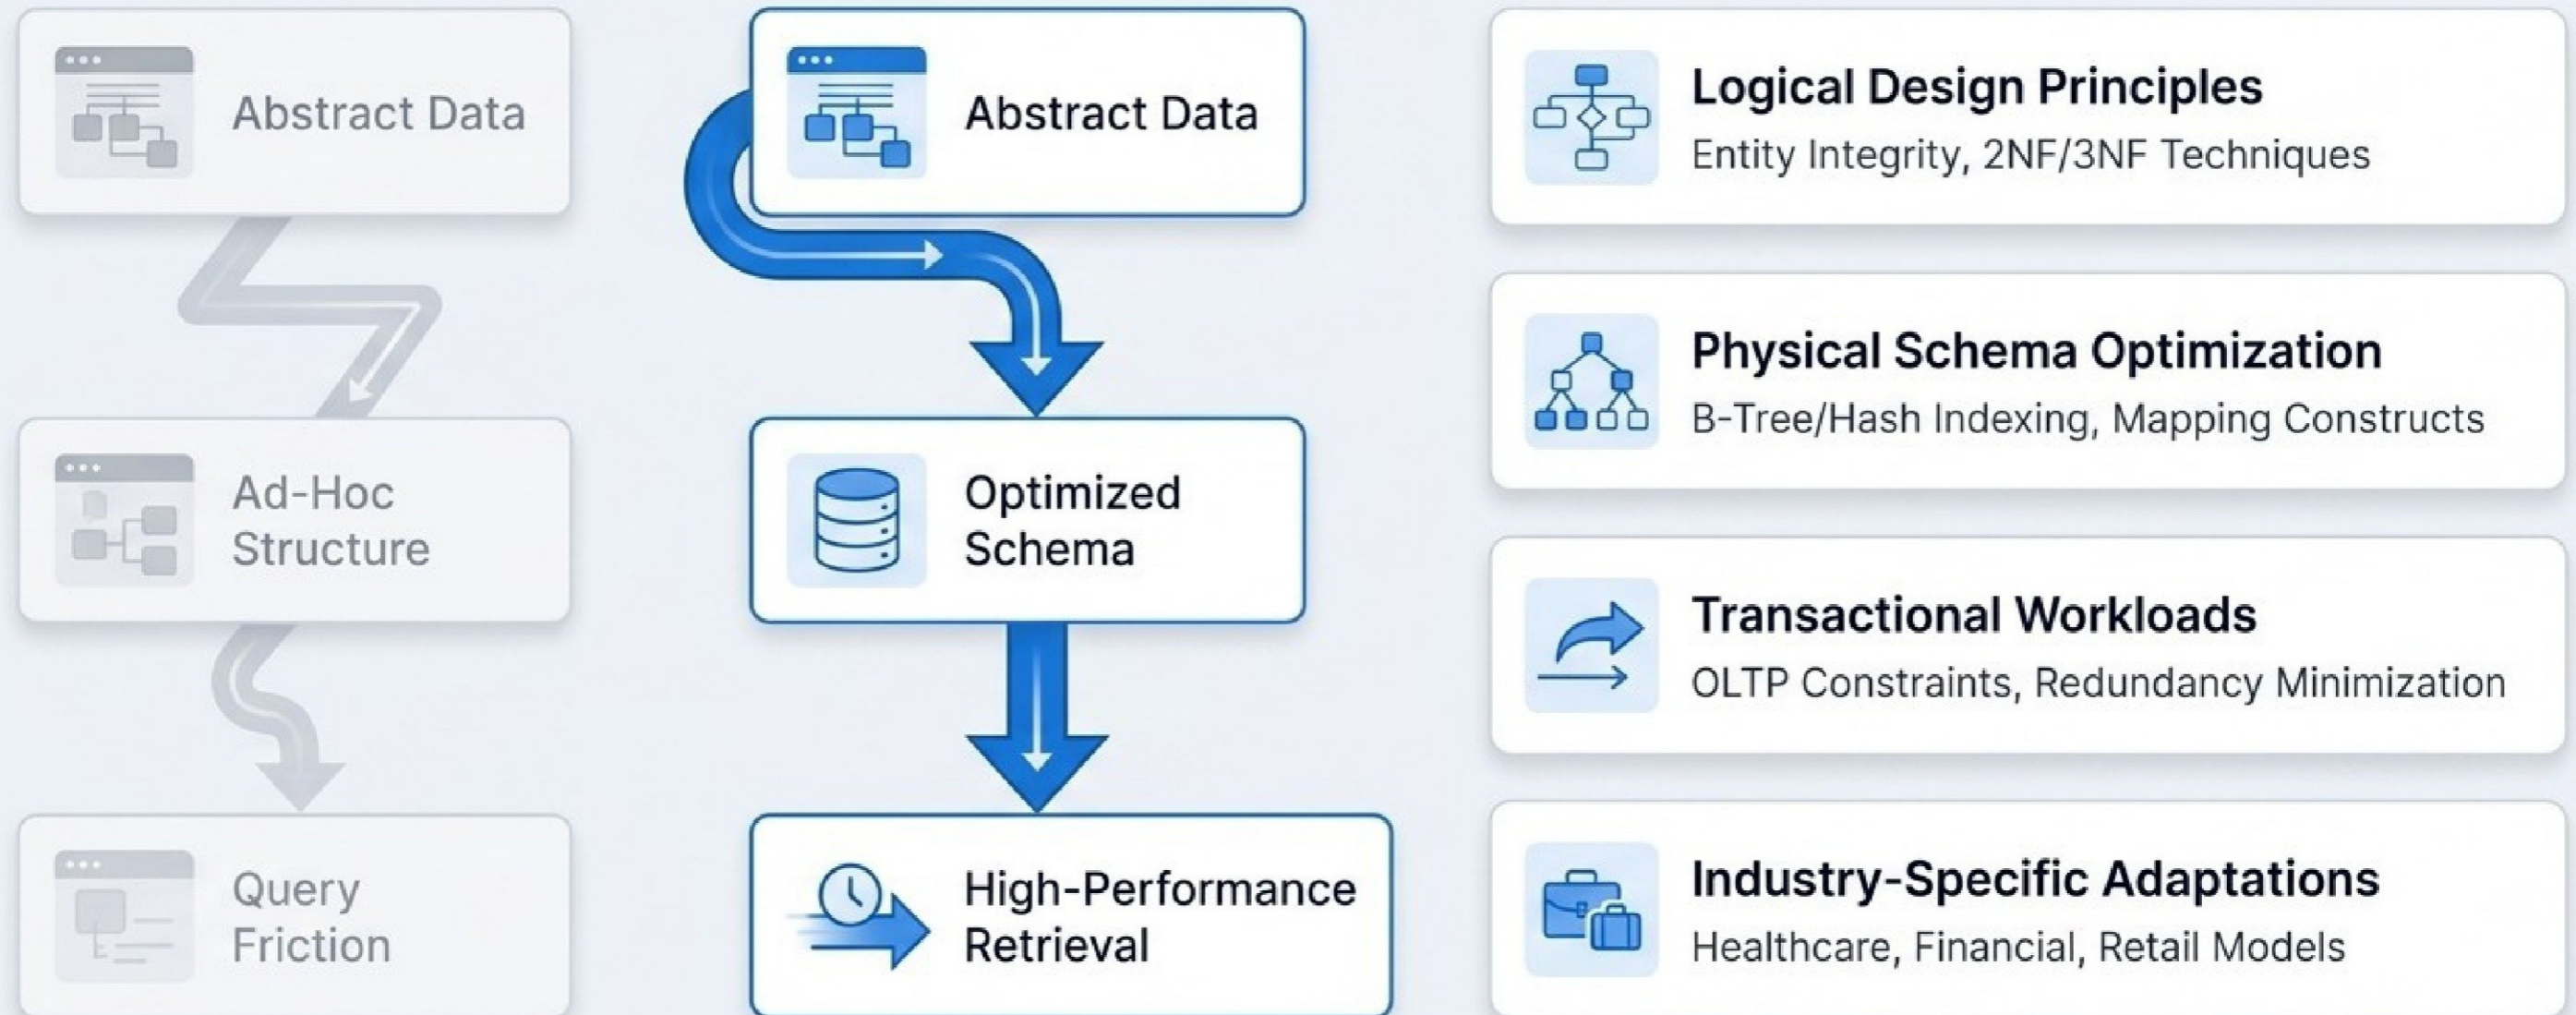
Abstract Data

Ad-Hoc Structure

Query Friction

Abstract Data

Optimized Schema

High-Performance Retrieval

Logical Design Principles
Entity Integrity, 2NF/3NF Techniques

Physical Schema Optimization
B-Tree/Hash Indexing, Mapping Constructs

Transactional Workloads
OLTP Constraints, Redundancy Minimization

Industry-Specific Adaptations
Healthcare, Financial, Retail Models